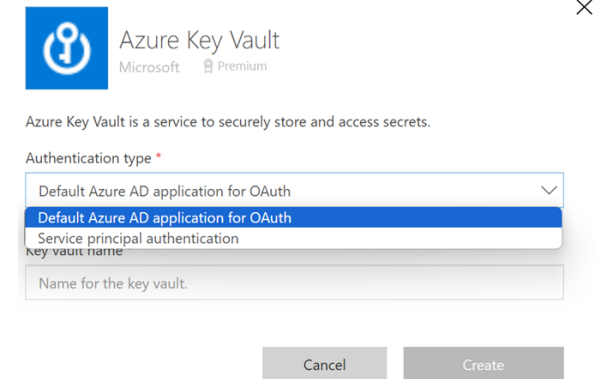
Azure Key Vault
Microsoft Premium

Azure Key Vault is a service to securely store and access secrets.

Authentication type *

Default Azure AD application for OAuth

Default Azure AD application for OAuth
Service principal authentication

Key vault name

Name for the key vault.

Cancel
Create